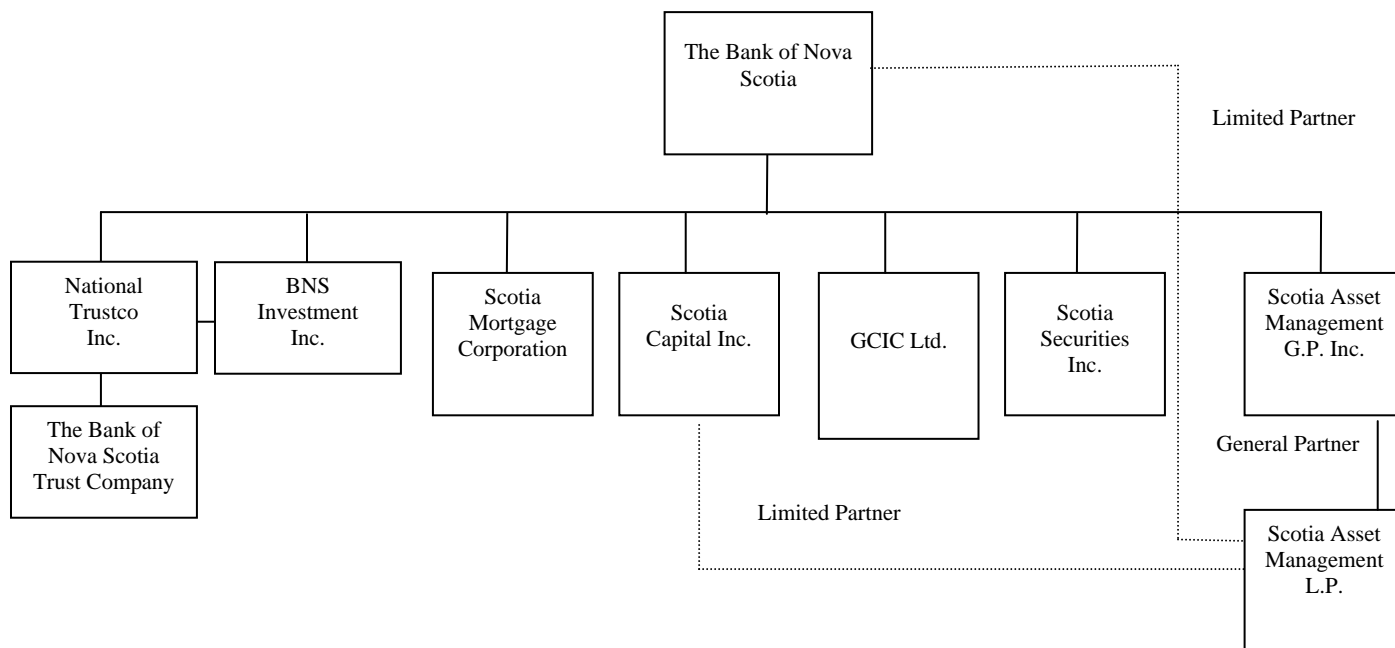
The Bank of Nova Scotia

Limited Partner

National Trustco Inc.

BNS Investment Inc.

Scotia Mortgage Corporation

Scotia Capital Inc.

GCIC Ltd.

Scotia Securities Inc.

Scotia Asset Management G.P. Inc.

The Bank of Nova Scotia Trust Company

General Partner

Limited Partner

Scotia Asset Management L.P.